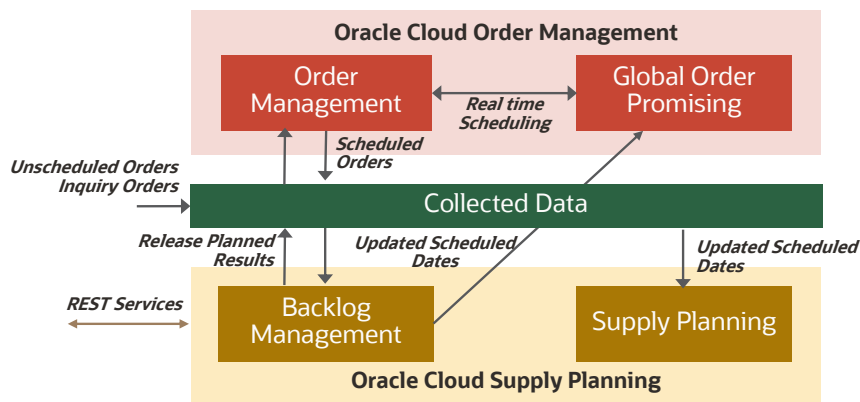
Oracle Cloud Order Management

Order Management

Real time Scheduling

Global Order Promising

Scheduled Orders

Unscheduled Orders Inquiry Orders

Collected Data

Release Planned Results

Updated Scheduled Dates

Updated Scheduled Dates

REST Services

Backlog Management

Supply Planning

Oracle Cloud Supply Planning